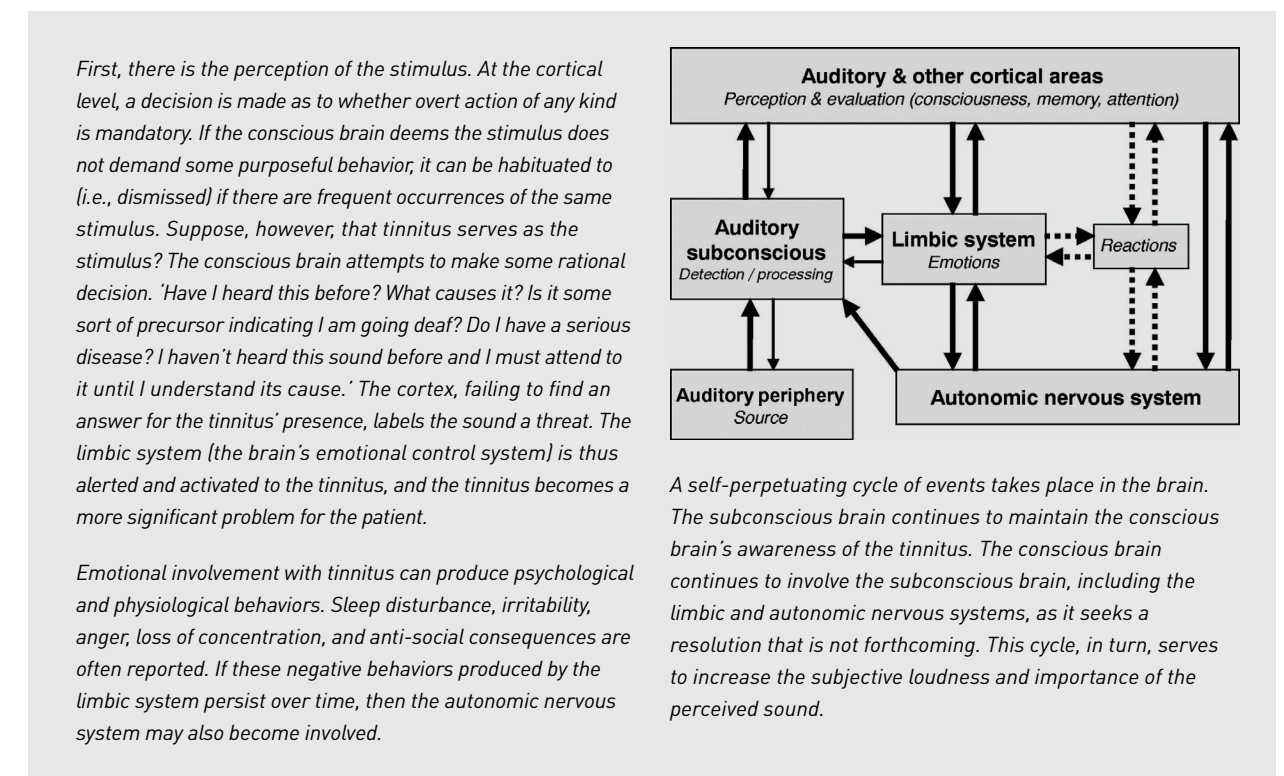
First, there is the perception of the stimulus. At the cortical level, a decision is made as to whether overt action of any kind is mandatory. If the conscious brain deems the stimulus does not demand some purposeful behavior, it can be habituated to (i.e., dismissed) if there are frequent occurrences of the same stimulus. Suppose, however, that tinnitus serves as the stimulus? The conscious brain attempts to make some rational decision. 'Have I heard this before? What causes it? Is it some sort of precursor indicating I am going deaf? Do I have a serious disease? I haven't heard this sound before and I must attend to it until I understand its cause.' The cortex, failing to find an answer for the tinnitus' presence, labels the sound a threat. The limbic system (the brain's emotional control system) is thus alerted and activated to the tinnitus, and the tinnitus becomes a more significant problem for the patient.

Emotional involvement with tinnitus can produce psychological and physiological behaviors. Sleep disturbance, irritability, anger, loss of concentration, and anti-social consequences are often reported. If these negative behaviors produced by the limbic system persist over time, then the autonomic nervous system may also become involved.

Auditory & other cortical areas
Perception & evaluation (consciousness, memory, attention)

Auditory subconscious
Detection / processing

Limbic system
Emotions

Reactions

Auditory periphery
Source

Autonomic nervous system

A self-perpetuating cycle of events takes place in the brain. The subconscious brain continues to maintain the conscious brain's awareness of the tinnitus. The conscious brain continues to involve the subconscious brain, including the limbic and autonomic nervous systems, as it seeks a resolution that is not forthcoming. This cycle, in turn, serves to increase the subjective loudness and importance of the perceived sound.